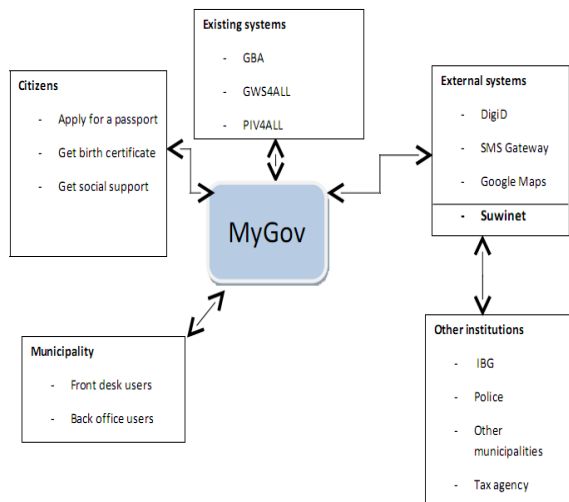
Existing systems

- GBA
- GWS4ALL
- PIV4ALL

Citizens

- Apply for a passport
- Get birth certificate
- Get social support

External systems

- DigiD
- SMS Gateway
- Google Maps
- Suwinet

MyGov

Municipality

- Front desk users
- Back office users

Other institutions

- IBG
- Police
- Other municipalities
- Tax agency